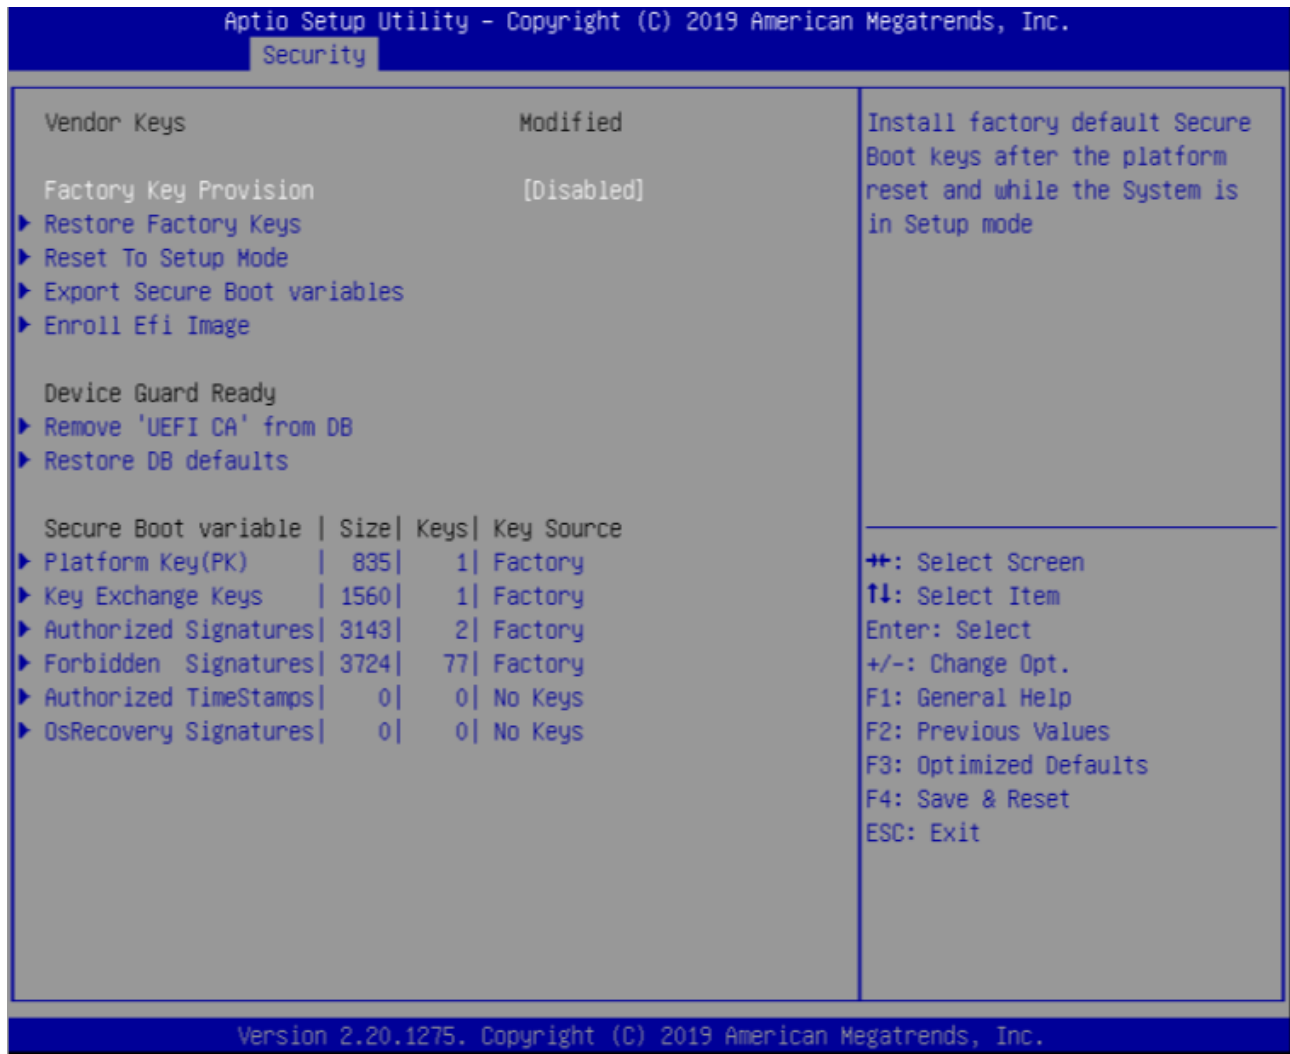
Aptio Setup Utility – Copyright (C) 2019 American Megatrends, Inc.
Security

Vendor Keys Modified

Factory Key Provision [Disabled]
▶ Restore Factory Keys
▶ Reset To Setup Mode
▶ Export Secure Boot variables
▶ Enroll Efi Image

Device Guard Ready
▶ Remove 'UEFI CA' from DB
▶ Restore DB defaults

| Secure Boot variable | Size | Keys | Key Source |
|---|---|---|---|
| ▶ Platform Key(PK) | 835 | 1 | Factory |
| ▶ Key Exchange Keys | 1560 | 1 | Factory |
| ▶ Authorized Signatures | 3143 | 2 | Factory |
| ▶ Forbidden Signatures | 3724 | 77 | Factory |
| ▶ Authorized TimeStamps | 0 | 0 | No Keys |
| ▶ OsRecovery Signatures | 0 | 0 | No Keys |

Install factory default Secure Boot keys after the platform reset and while the System is in Setup mode

→←: Select Screen
↑↓: Select Item
Enter: Select
+/-: Change Opt.
F1: General Help
F2: Previous Values
F3: Optimized Defaults
F4: Save & Reset
ESC: Exit

Version 2.20.1275. Copyright (C) 2019 American Megatrends, Inc.